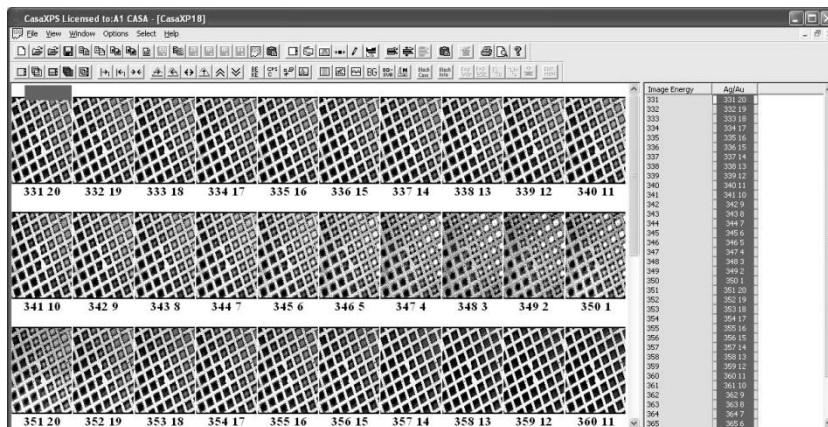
CasaXPS Licensed to:A1 CASA - [CasaXP18]

File View Window Options Select Help

331 20 332 19 333 18 334 17 335 16 336 15 337 14 338 13 339 12 340 11

341 10 342 9 343 8 344 7 345 6 346 5 347 4 348 3 349 2 350 1

351 20 352 19 353 18 354 17 355 16 356 15 357 14 358 13 359 12 360 11

| Image Energy | Ag/Au |
|---|---|
| 331 | 331 20 |
| 332 | 332 19 |
| 333 | 333 18 |
| 334 | 334 17 |
| 335 | 335 16 |
| 336 | 336 15 |
| 337 | 337 14 |
| 338 | 338 13 |
| 339 | 339 12 |
| 340 | 340 11 |
| 341 | 341 10 |
| 342 | 342 9 |
| 343 | 343 8 |
| 344 | 344 7 |
| 345 | 345 6 |
| 346 | 346 5 |
| 347 | 347 4 |
| 348 | 348 3 |
| 349 | 349 2 |
| 350 | 350 1 |
| 351 | 351 20 |
| 352 | 352 19 |
| 353 | 353 18 |
| 354 | 354 17 |
| 355 | 355 16 |
| 356 | 356 15 |
| 357 | 357 14 |
| 358 | 358 13 |
| 359 | 359 12 |
| 360 | 360 11 |
| 361 | 361 10 |
| 362 | 362 9 |
| 363 | 363 8 |
| 364 | 364 7 |
| 365 | 365 6 |